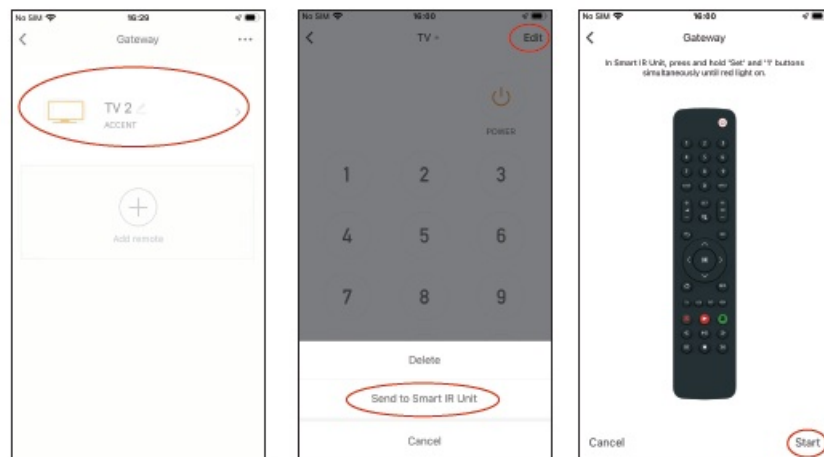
No SIM 16:29

Gateway

TV 2
ACCENT

Add remote

No SIM 16:00

TV

Edit

POWER

1 2 3

4 5 6

7 8 9

Delete

Send to Smart IR Unit

Cancel

No SIM 16:00

Gateway

In Smart IR Unit, press and hold 'Set' and '1' buttons simultaneously until red light on.

Cancel

Start